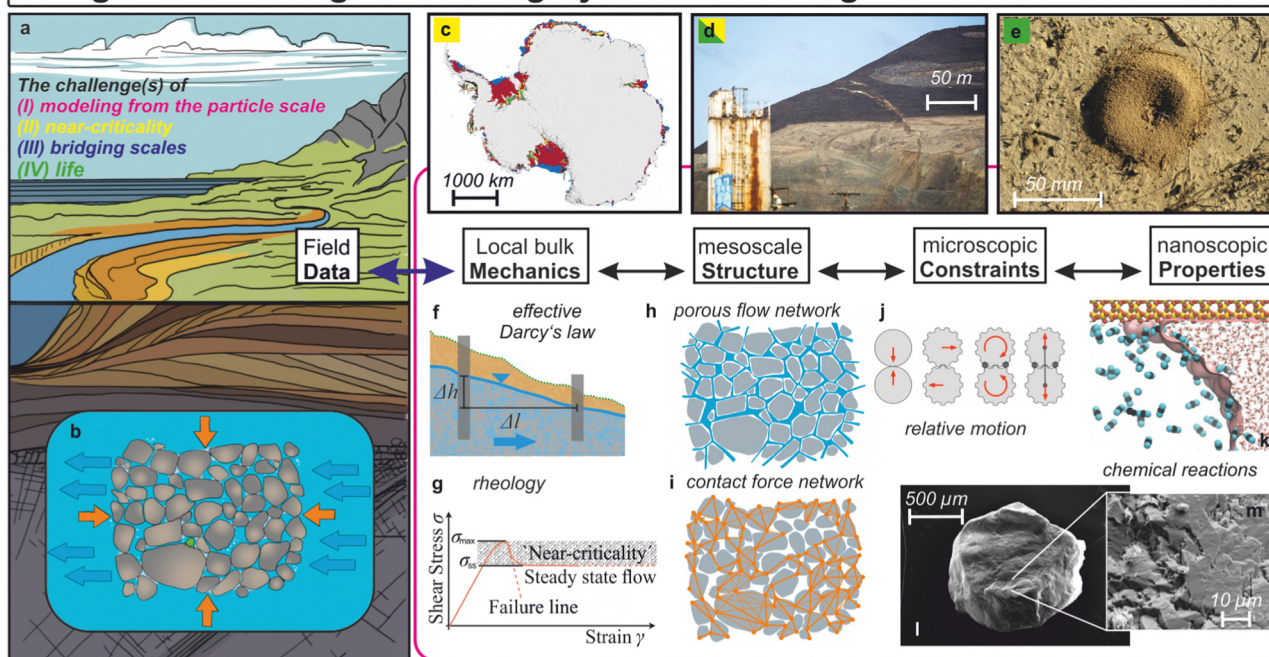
a

The challenge(s) of
(I) modeling from the particle scale
(II) near-criticality
(III) bridging scales
(IV) life

b

c

1000 km

d

50 m

e

50 mm

Field Data

Local bulk Mechanics

mesoscale Structure

microscopic Constraints

nanoscopic Properties

f

effective Darcy's law

$\Delta h$

$\Delta l$

g

rheology

Shear Stress $\sigma$

$\sigma_{max}$

$\sigma_{ss}$

Near-criticality

Steady state flow

Failure line

Strain $\gamma$

h

porous flow network

i

contact force network

j

relative motion

k

chemical reactions

500 μm

l

m

10 μm